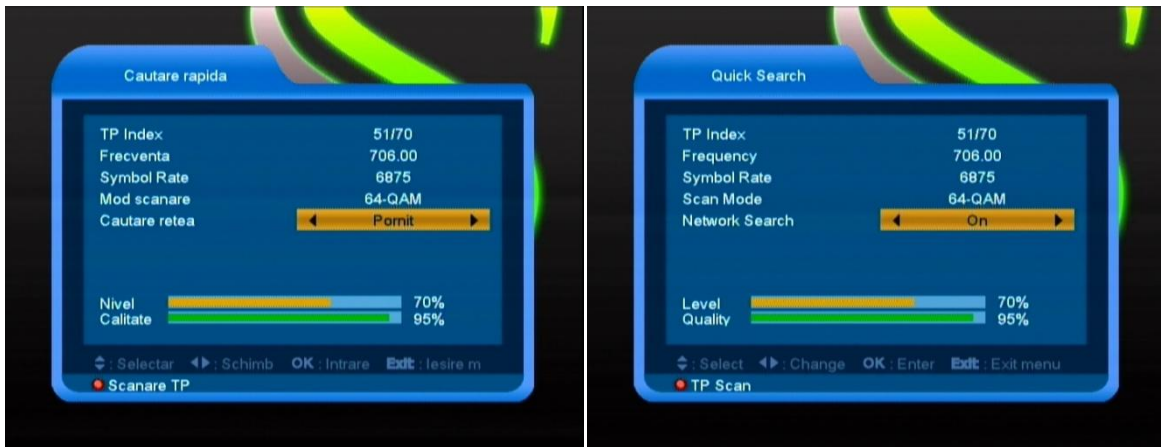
Cautare rapida

| TP Index | 51/70 |
|---|---|
| Frecventa | 706.00 |
| Symbol Rate | 6875 |
| Mod scanare | 64-QAM |
| Cautare retea | Pornit |

Nivel 70%
Calitate 95%

: Selectar : Schimb OK : Intrare Exit : Iesire m

Scanare TP

Quick Search

| TP Index | 51/70 |
|---|---|
| Frequency | 706.00 |
| Symbol Rate | 6875 |
| Scan Mode | 64-QAM |
| Network Search | On |

Level 70%
Quality 95%

: Select : Change OK : Enter Exit : Exit menu

TP Scan